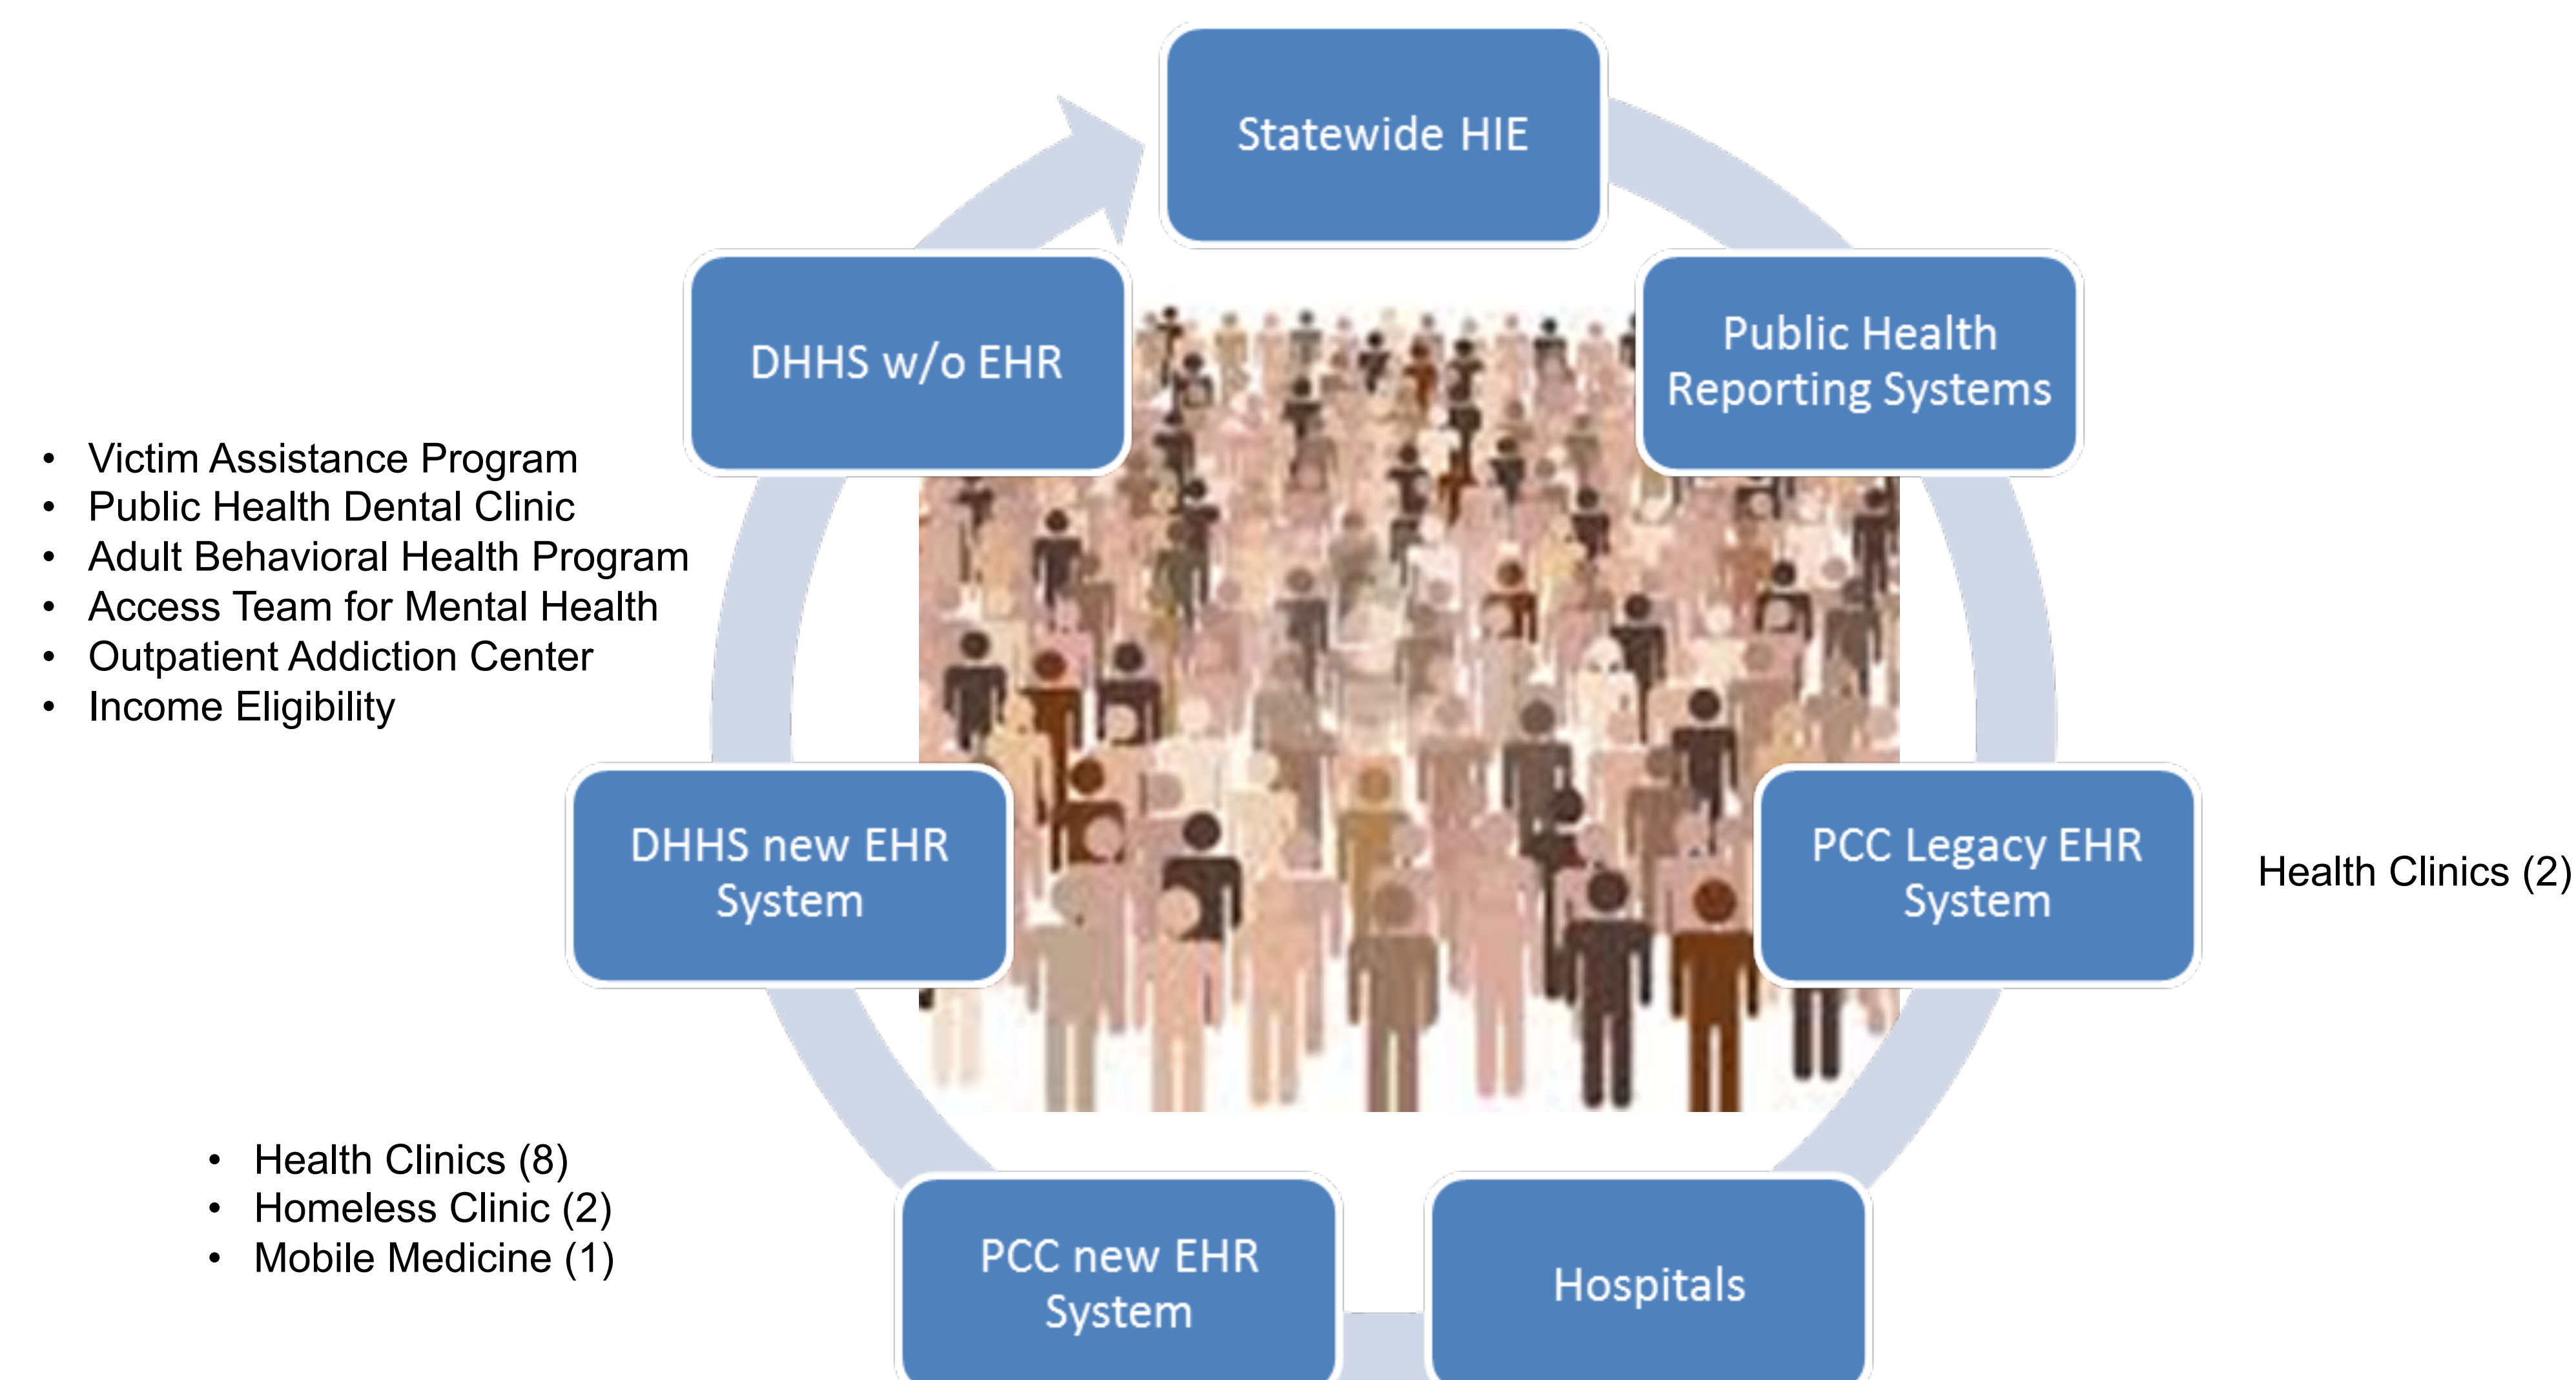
Statewide HIE

DHHS w/o EHR

Public Health Reporting Systems

- Victim Assistance Program
- Public Health Dental Clinic
- Adult Behavioral Health Program
- Access Team for Mental Health
- Outpatient Addiction Center
- Income Eligibility

DHHS new EHR System

PCC Legacy EHR System

Health Clinics (2)

- Health Clinics (8)
- Homeless Clinic (2)
- Mobile Medicine (1)

PCC new EHR System

Hospitals